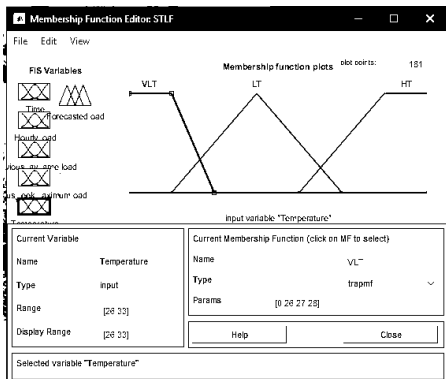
Membership Function Editor: STLF

File Edit View

FIS Variables

Time

Forecasted oad

Hourly oad

ious av rage load

us eek aximum oad

Temperature

Membership function plots

plot points: 181

VLT

LT

HT

input variable "Temperature"

Current Variable

Name Temperature

Type input

Range [26 33]

Display Range [26 33]

Current Membership Function (click on MF to select)

Name VLT

Type trapmf

Params [0 26 27 28]

Help

Close

Selected variable "Temperature"